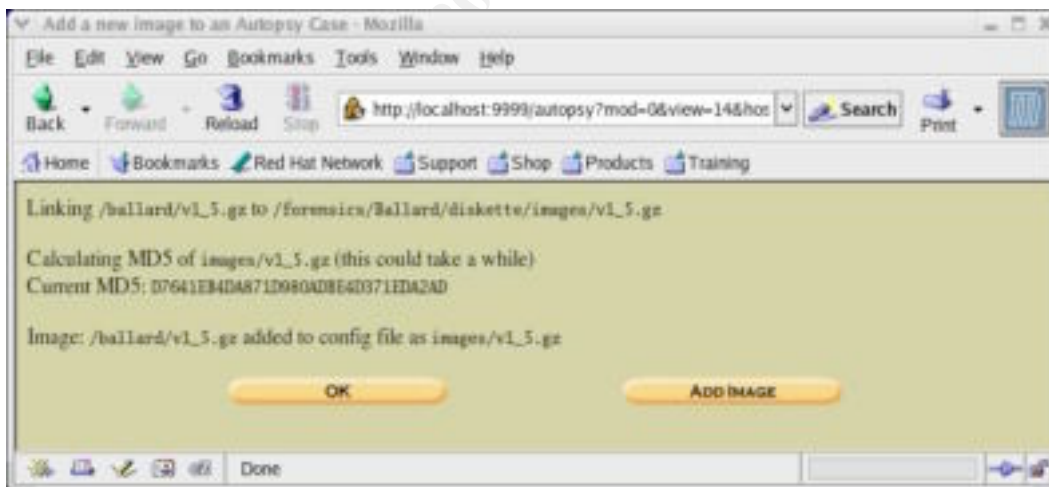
Add a new image to an Autopsy Case - Mozilla

File Edit View Go Bookmarks Tools Window Help

Back Forward Reload Stop http://localhost:9999/autopsy?mod=0&view=14&hos Search Print

Home Bookmarks Red Hat Network Support Shop Products Training

Linking /ballard/v1_5.gz to /forensics/Ballard/diskette/images/v1_5.gz

Calculating MD5 of images/v1_5.gz (this could take a while)
Current MD5: D7641EB4DA871D980ADBE4D371EDA2AD

Image: /ballard/v1_5.gz added to config file as images/v1_5.gz

OK

ADD IMAGE

Done